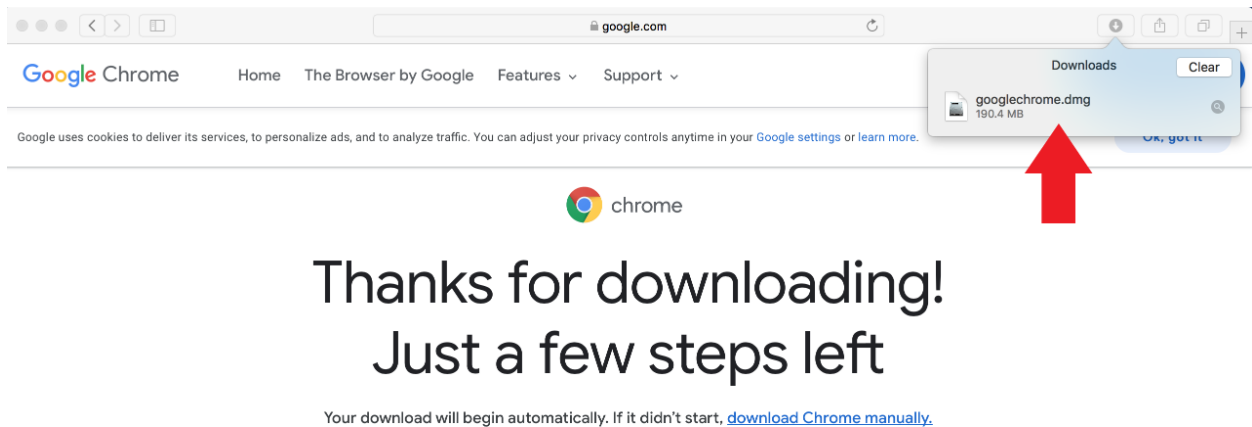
google.com

Google Chrome Home The Browser by Google Features Support

Downloads Clear

googlechrome.dmg
190.4 MB

Google uses cookies to deliver its services, to personalize ads, and to analyze traffic. You can adjust your privacy controls anytime in your Google settings or learn more.

Ok, got it

chrome

Thanks for downloading!
Just a few steps left

Your download will begin automatically. If it didn't start, download Chrome manually.